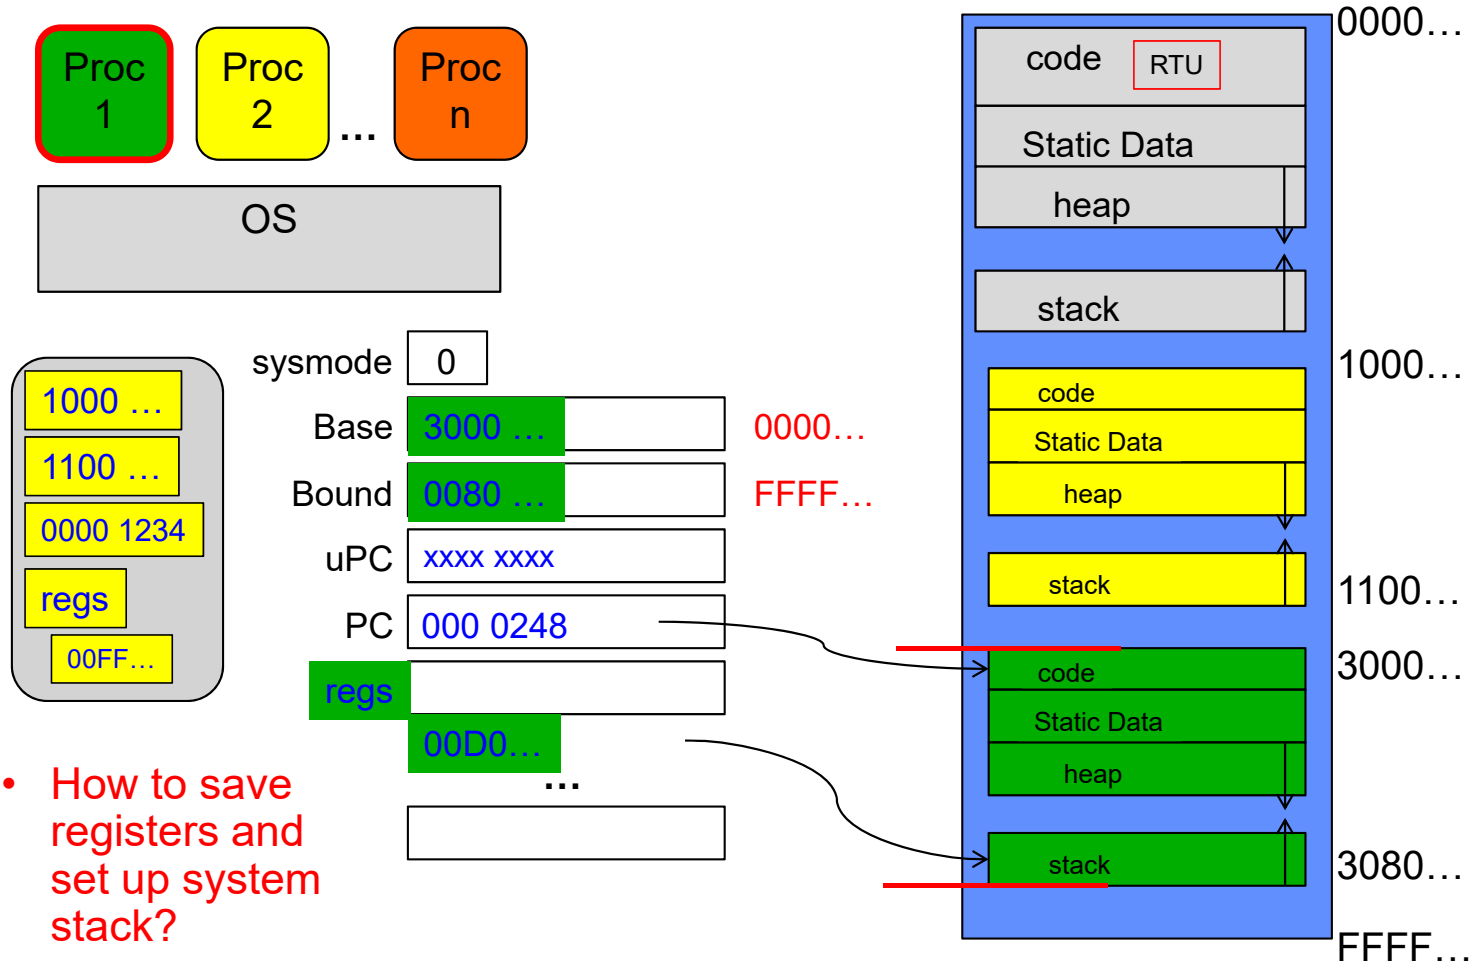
Proc 1

Proc 2

…

Proc n

OS

1000 …

1100 …

0000 1234

regs

00FF…

sysmode 0

Base 3000 …

0000…

Bound 0080 …

FFFF…

uPC xxxx xxxx

PC 000 0248

regs

00D0…

…

• How to save registers and set up system stack?

code RTU

Static Data

heap

stack

code

Static Data

heap

stack

code

Static Data

heap

stack

0000…

1000…

1100…

3000…

3080…

FFFF…